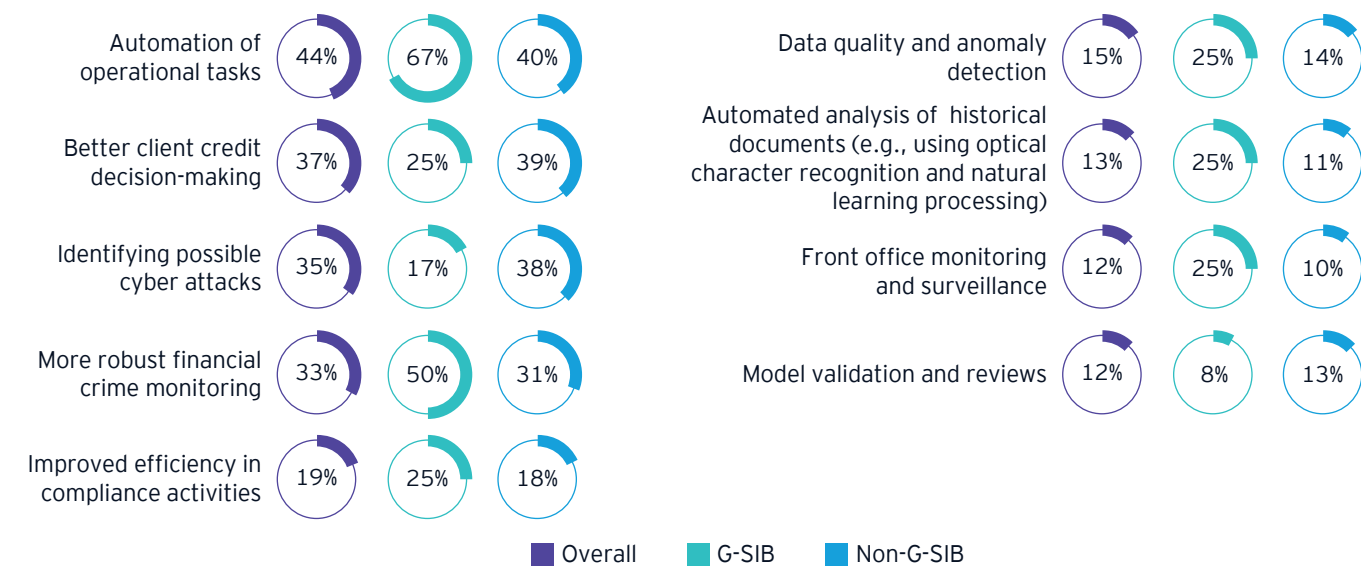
Automation of operational tasks 44% 67% 40%

Better client credit decision-making 37% 25% 39%

Identifying possible cyber attacks 35% 17% 38%

More robust financial crime monitoring 33% 50% 31%

Improved efficiency in compliance activities 19% 25% 18%

Data quality and anomaly detection 15% 25% 14%

Automated analysis of historical documents (e.g., using optical character recognition and natural learning processing) 13% 25% 11%

Front office monitoring and surveillance 12% 25% 10%

Model validation and reviews 12% 8% 13%

Overall G-SIB Non-G-SIB